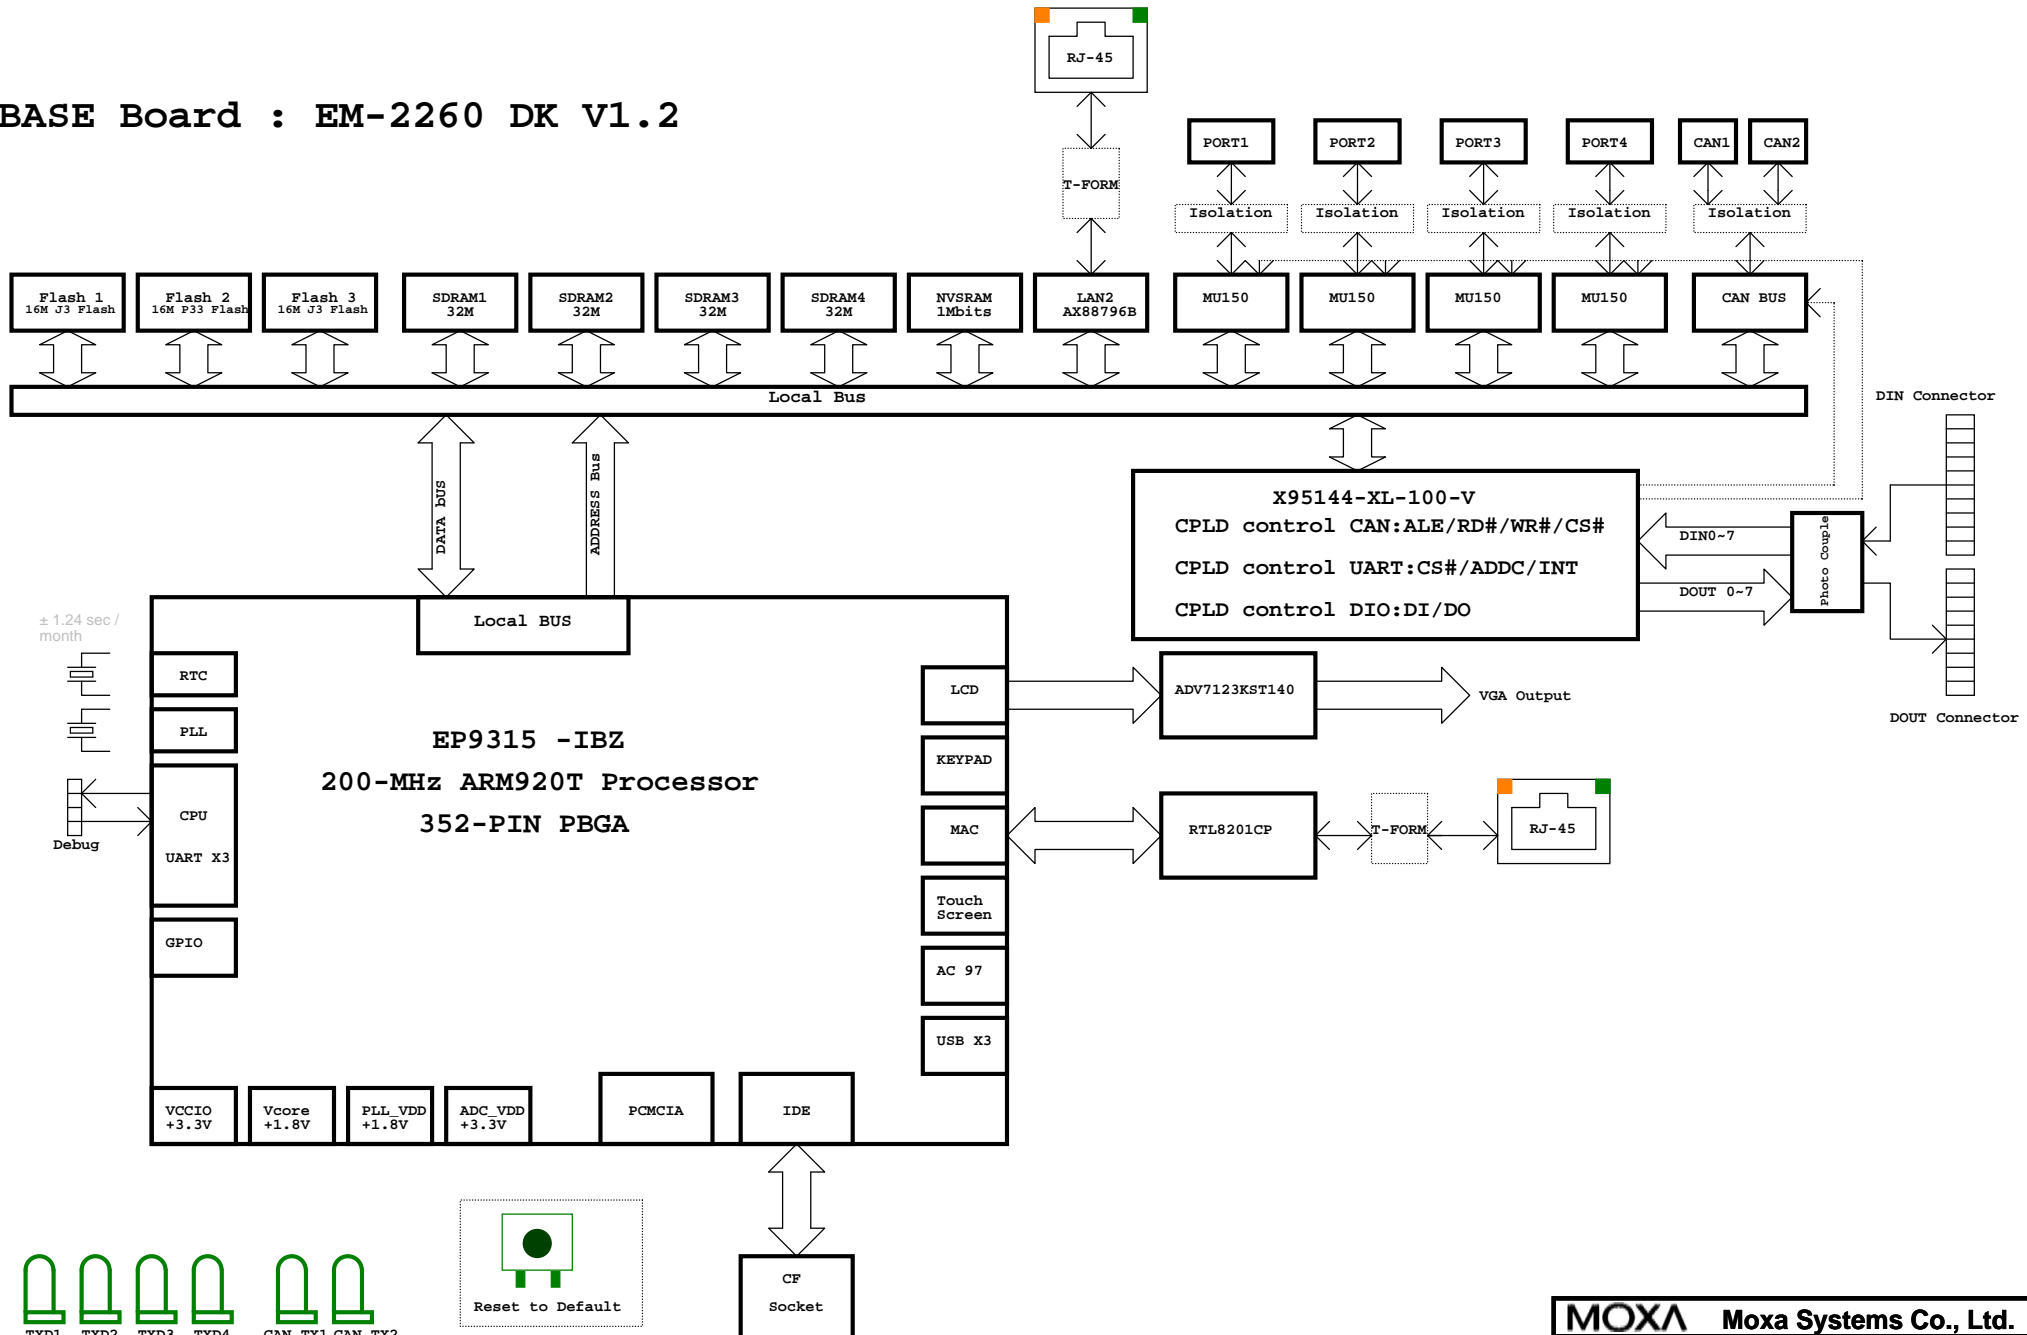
BASE Board : EM-2260 DK V1.2

RJ-45

T-FORM

PORT1 PORT2 PORT3 PORT4 CAN1 CAN2

Isolation Isolation Isolation Isolation Isolation

Flash 1 16M J3 Flash
Flash 2 16M P33 Flash
Flash 3 16M J3 Flash
SDRAM1 32M
SDRAM2 32M
SDRAM3 32M
SDRAM4 32M
NVSRAM 1Mbits
LAN2 AX88796B
MU150
MU150
MU150
MU150
CAN BUS

Local Bus

DIN Connector

DATA BUS

ADDRESS Bus

X95144-XL-100-V
CPLD control CAN:ALE/RD#/WR#/CS#
CPLD control UART:CS#/ADDC/INT
CPLD control DIO:DI/DO

DIN0~7

DOUT 0~7

Photo Couple

DOUT Connector

± 1.24 sec / month

Local BUS

RTC

PLL

CPU

UART X3

Debug

GPIO

EP9315 -IBZ
200-MHz ARM920T Processor
352-PIN PBGA

LCD

ADV7123KST140

VGA Output

KEYPAD

MAC

RTL8201CP

T-FORM

RJ-45

Touch Screen

AC 97

USB X3

VCCIO +3.3V
Vcore +1.8V
PLL_VDD +1.8V
ADC_VDD +3.3V
PCMCIA
IDE

Reset to Default

CF Socket

TXD1 TXD2 TXD3 TXD4 CAN_TX1 CAN_TX2

MOXA Moxa Systems Co., Ltd.